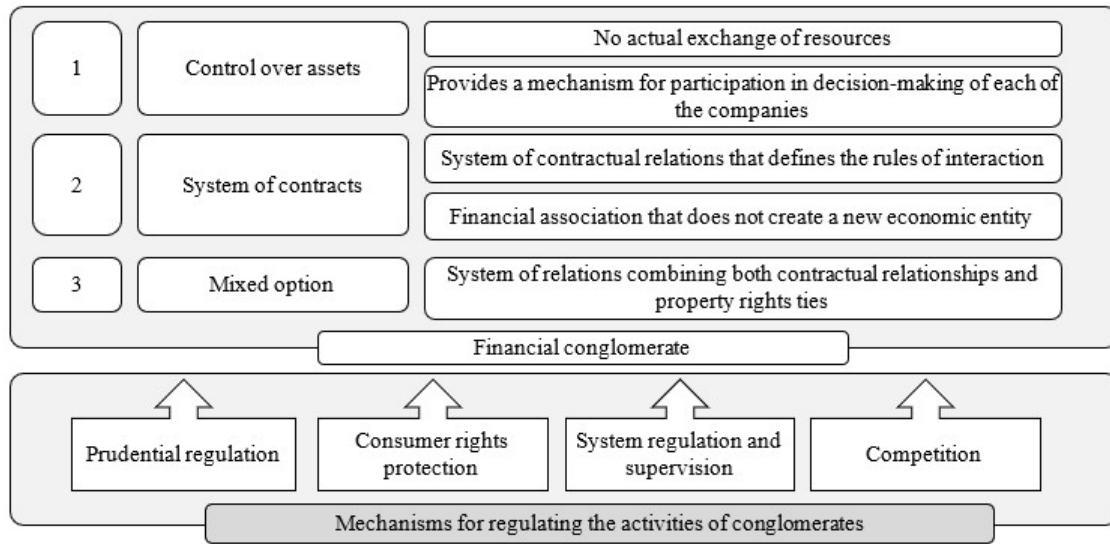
1

Control over assets

No actual exchange of resources

Provides a mechanism for participation in decision-making of each of the companies

2

System of contracts

System of contractual relations that defines the rules of interaction

Financial association that does not create a new economic entity

3

Mixed option

System of relations combining both contractual relationships and property rights ties

Financial conglomerate

Prudential regulation

Consumer rights protection

System regulation and supervision

Competition

Mechanisms for regulating the activities of conglomerates